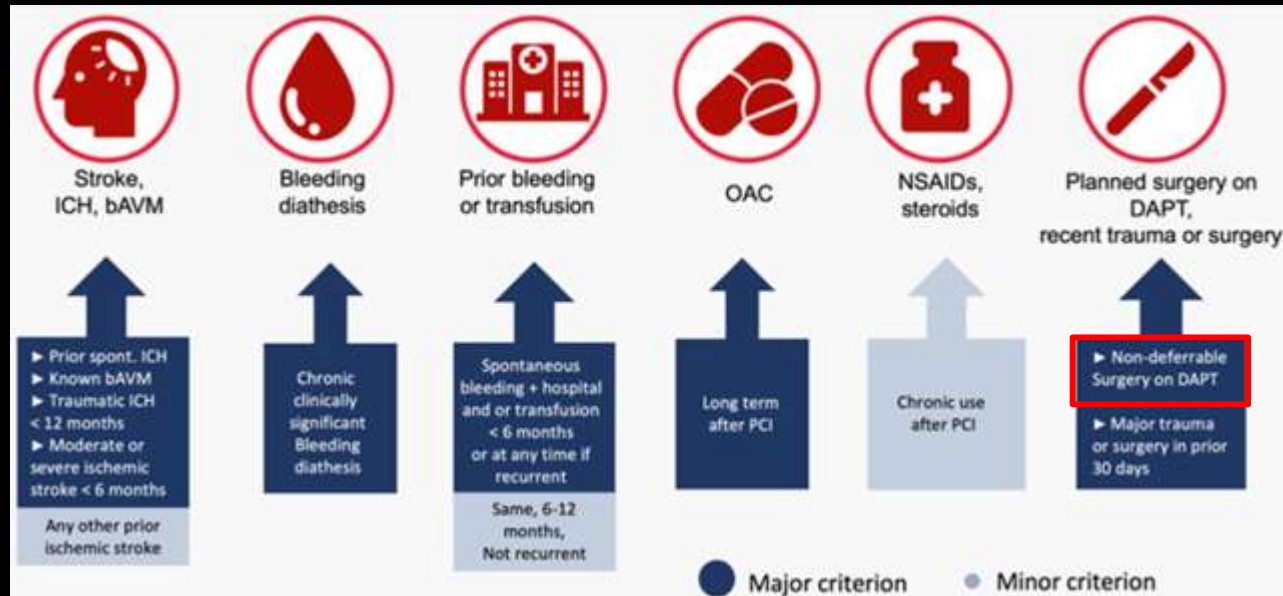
Stroke, ICH, bAVM

Bleeding diathesis

Prior bleeding or transfusion

OAC

NSAIDs, steroids

Planned surgery on DAPT, recent trauma or surgery

► Prior spont. ICH
► Known bAVM
► Traumatic ICH < 12 months
► Moderate or severe ischemic stroke < 6 months

Any other prior ischemic stroke

Chronic clinically significant Bleeding diathesis

Spontaneous bleeding + hospital and or transfusion < 6 months or at any time if recurrent

Same, 6-12 months, Not recurrent

Long term after PCI

Chronic use after PCI

► Non-deferrable Surgery on DAPT

► Major trauma or surgery in prior 30 days

Major criterion

Minor criterion